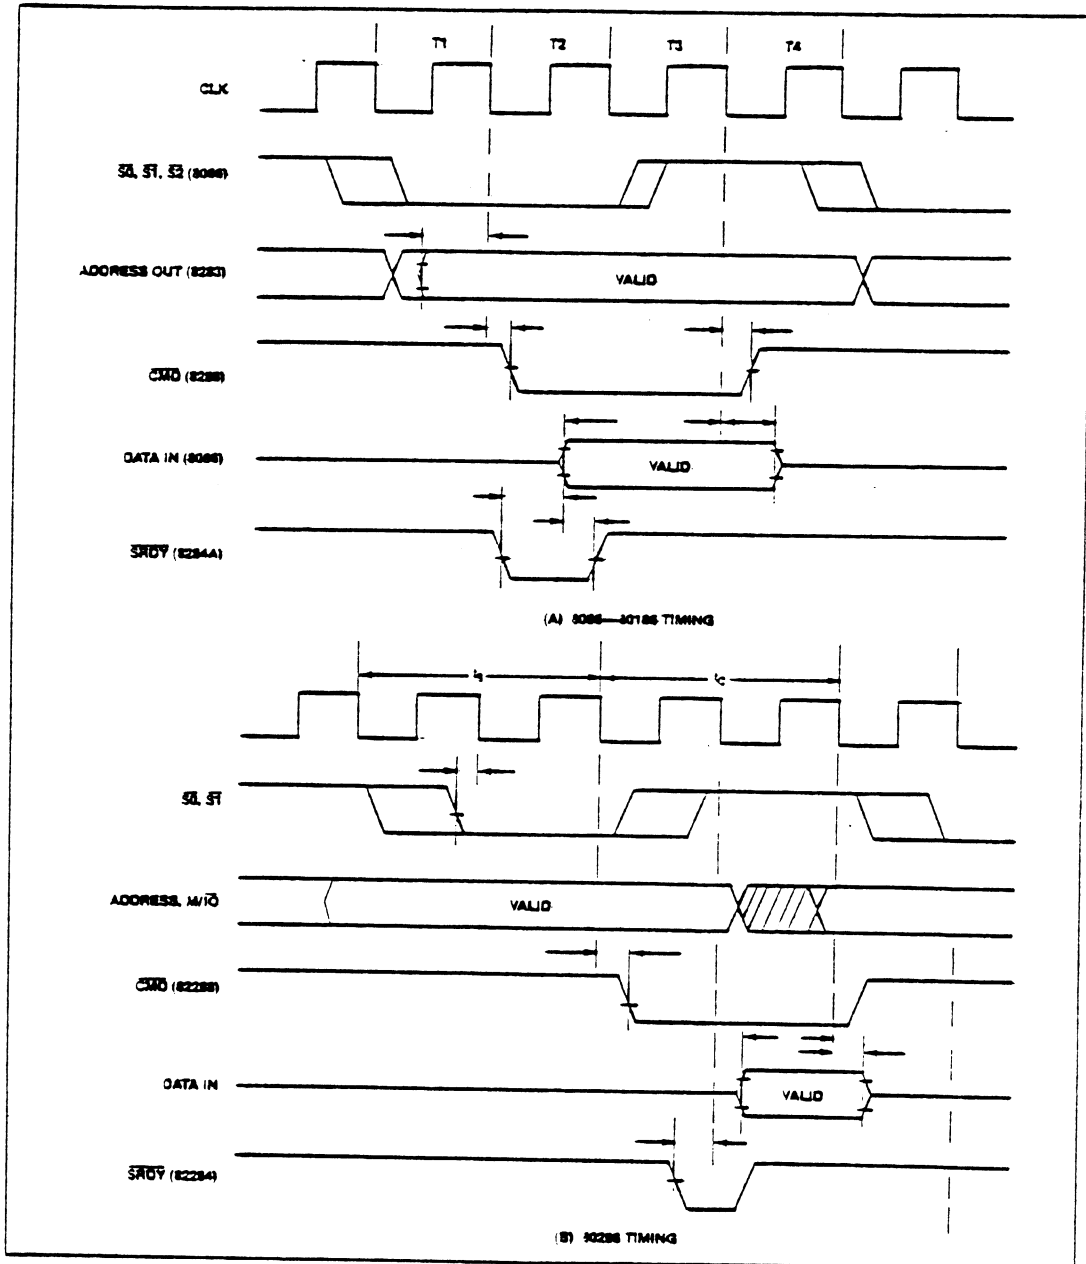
T1 T2 T3 T4

CLK

$\overline{S0}$, $\overline{S1}$, $\overline{S2}$ (8086)

ADDRESS OUT (8283)

VALID

$\overline{CMD}$ (8288)

DATA IN (8086)

VALID

$\overline{SRDY}$ (8284A)

(A) 8086—80186 TIMING

$t_I$

$t_C$

$\overline{S0}$, $\overline{S1}$

ADDRESS, M/$\overline{IO}$

VALID

$\overline{CMD}$ (82288)

DATA IN

VALID

$\overline{SRDY}$ (82284)

(B) 80286 TIMING